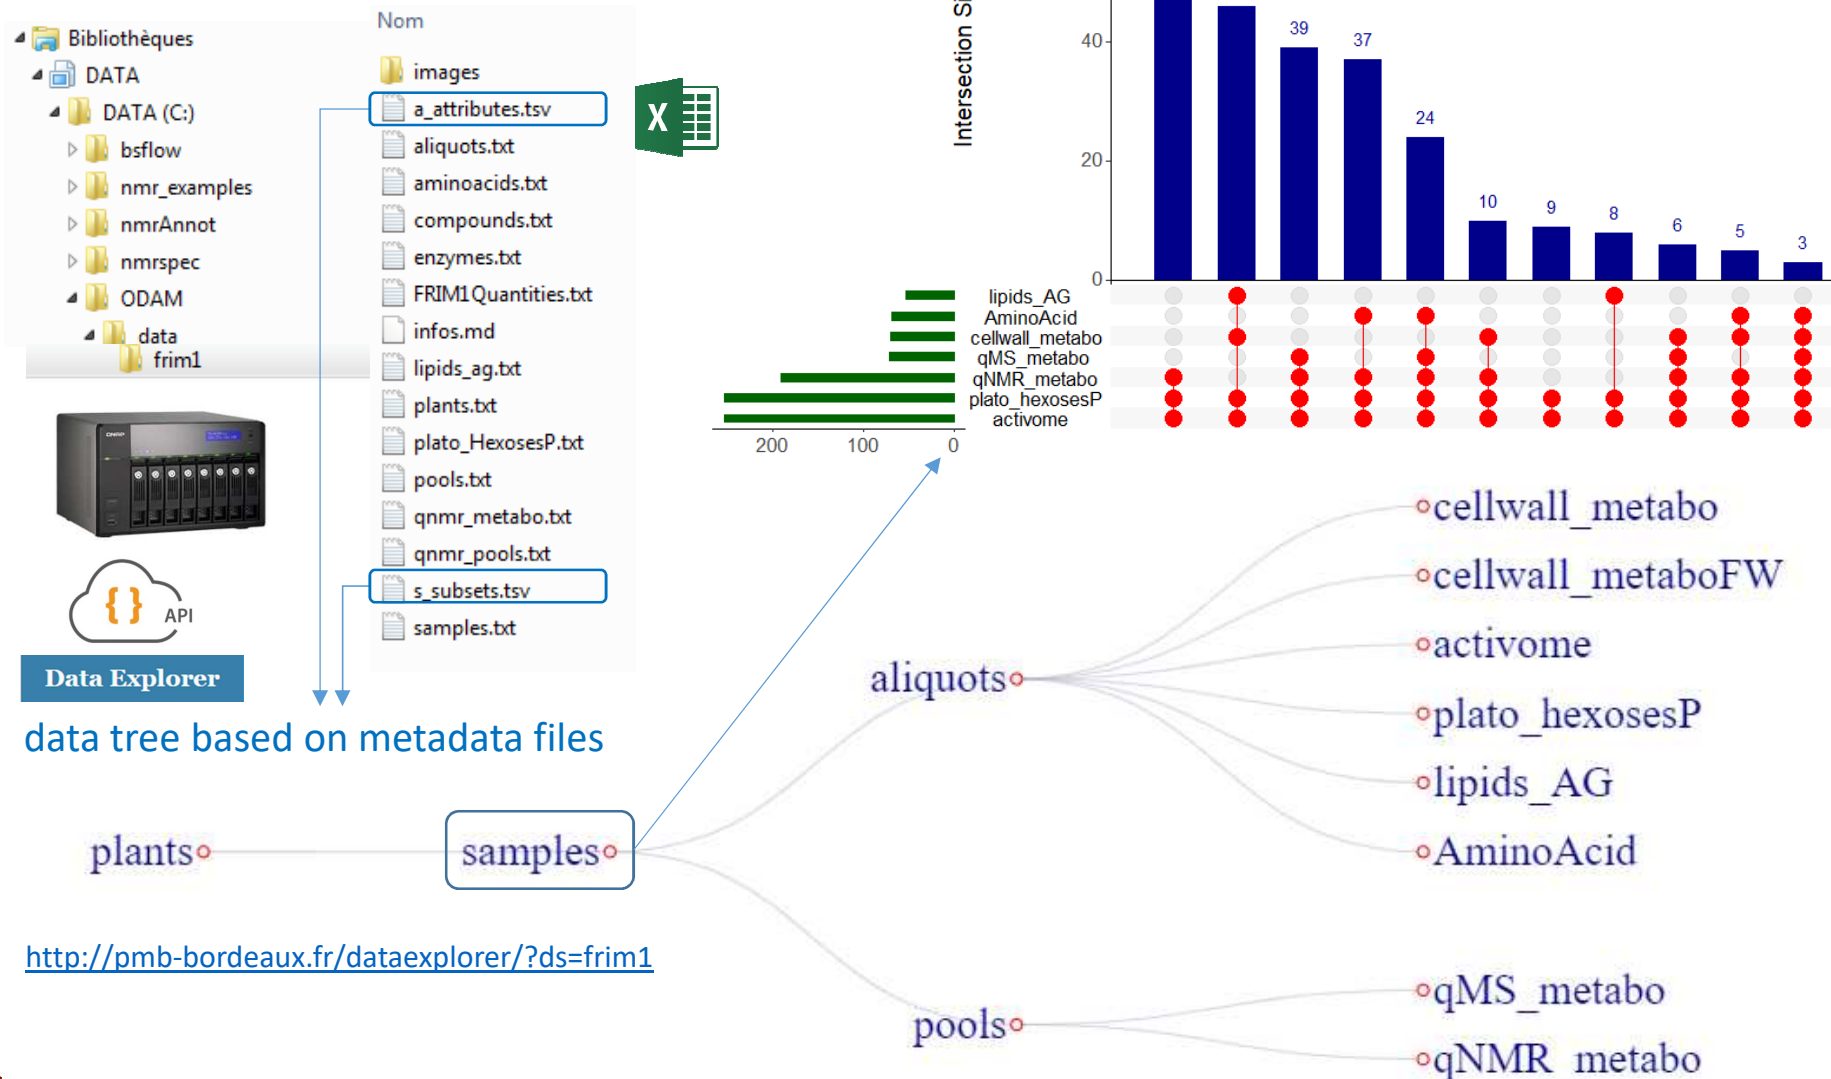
Bibliothèques
DATA
DATA (C:)
bsflow
nmr_examples
nmrAnnot
nmrspec
ODAM
data
frim1

Nom
images
a_attributes.tsv
aliquots.txt
aminoacids.txt
compounds.txt
enzymes.txt
FRIM1Quantities.txt
infos.md
lipids_ag.txt
plants.txt
plato_HexosesP.txt
pools.txt
qnmr_metabo.txt
qnmr_pools.txt
s_subsets.tsv
samples.txt

API

Data Explorer

data tree based on metadata files

Intersection Si

40
20
0
39
37
24
10
9
8
6
5
3

lipids_AG
AminoAcid
cellwall_metabo
qMS_metabo
qNMR_metabo
plato_hexosesP
activome

200
100
0

plants
samples
aliquots
pools
cellwall_metabo
cellwall_metaboFW
activome
plato_hexosesP
lipids_AG
AminoAcid
qMS_metabo
qNMR_metabo

http://pmb-bordeaux.fr/dataexplorer/?ds=frim1